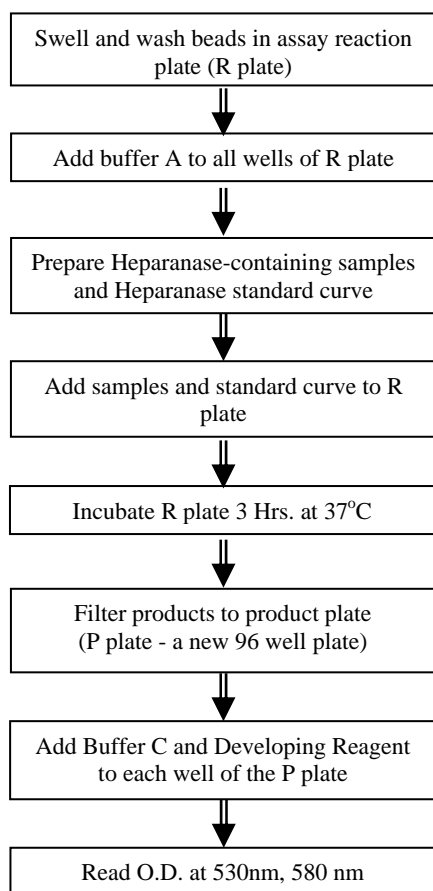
Swell and wash beads in assay reaction plate (R plate)

Add buffer A to all wells of R plate

Prepare Heparanase-containing samples and Heparanase standard curve

Add samples and standard curve to R plate

Incubate R plate 3 Hrs. at 37$^{o}$C

Filter products to product plate (P plate - a new 96 well plate)

Add Buffer C and Developing Reagent to each well of the P plate

Read O.D. at 530nm, 580 nm